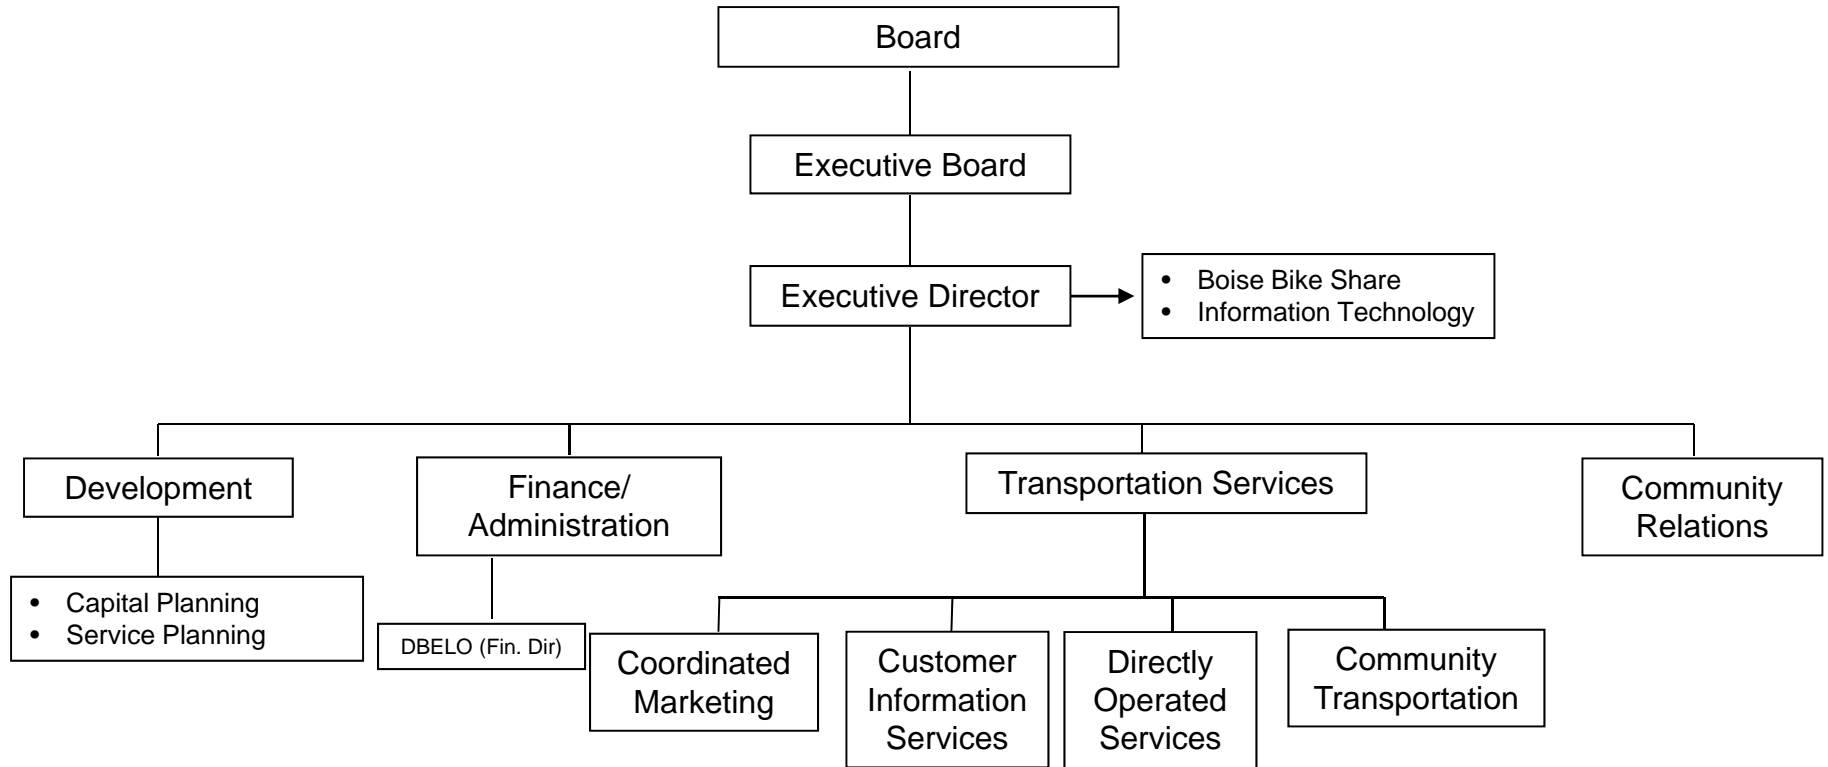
Board

Executive Board

Executive Director

- Boise Bike Share
- Information Technology

Development

- Capital Planning
- Service Planning

Finance/ Administration

DBELO (Fin. Dir)

Transportation Services

Coordinated Marketing

Customer Information Services

Directly Operated Services

Community Transportation

Community Relations